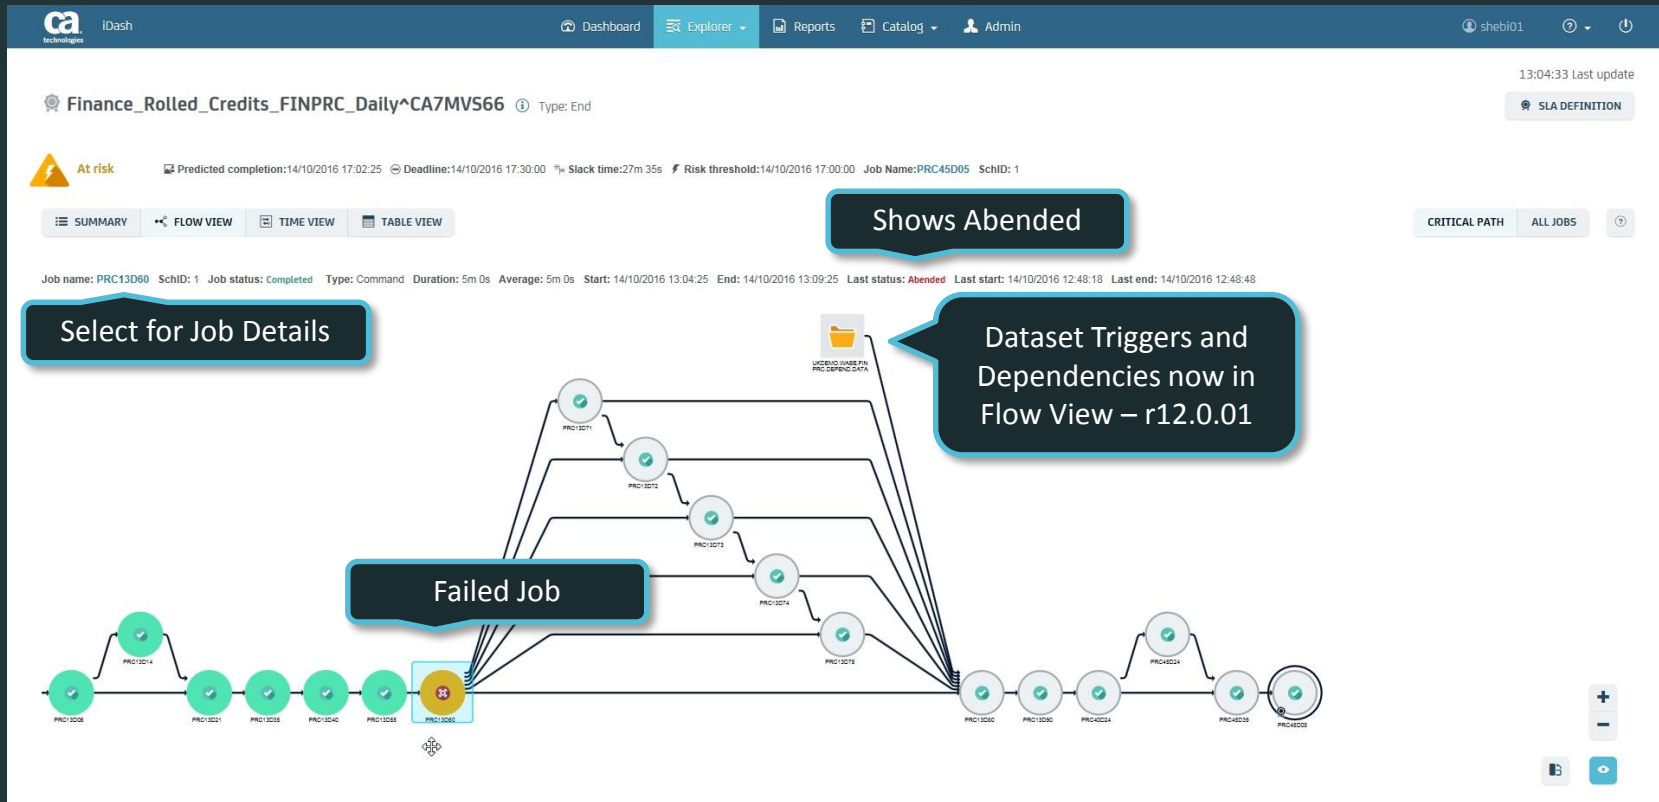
ca technologies iDash

Dashboard Explorer Reports Catalog Admin shebi01

13:04:33 Last update

Finance_Rolled_Credits_FINPRC_Daily^CA7MVS66 Type: End

SLA DEFINITION

At risk Predicted completion:14/10/2016 17:02:25 Deadline:14/10/2016 17:30:00 Slack time:27m 35s Risk threshold:14/10/2016 17:00:00 Job Name:PRC45D05 SchID: 1

SUMMARY FLOW VIEW TIME VIEW TABLE VIEW

Shows Abended

CRITICAL PATH ALL JOBS

Job name: PRC13D60 SchID: 1 Job status: Completed Type: Command Duration: 5m 0s Average: 5m 0s Start: 14/10/2016 13:04:25 End: 14/10/2016 13:09:25 Last status: Abended Last start: 14/10/2016 12:48:18 Last end: 14/10/2016 12:48:48

Select for Job Details

UKDEMO.WASS.FIN PRC.DEPEND.DATA

Dataset Triggers and Dependencies now in Flow View – r12.0.01

PRC13D71

PRC13D72

PRC13D73

PRC13D74

PRC13D75

Failed Job

PRC13D14

PRC13D06 PRC13D21 PRC13D35 PRC13D40 PRC13D55 PRC13D60 PRC13D80 PRC13D90 PRC40D24 PRC45D24 PRC45D39 PRC45D05